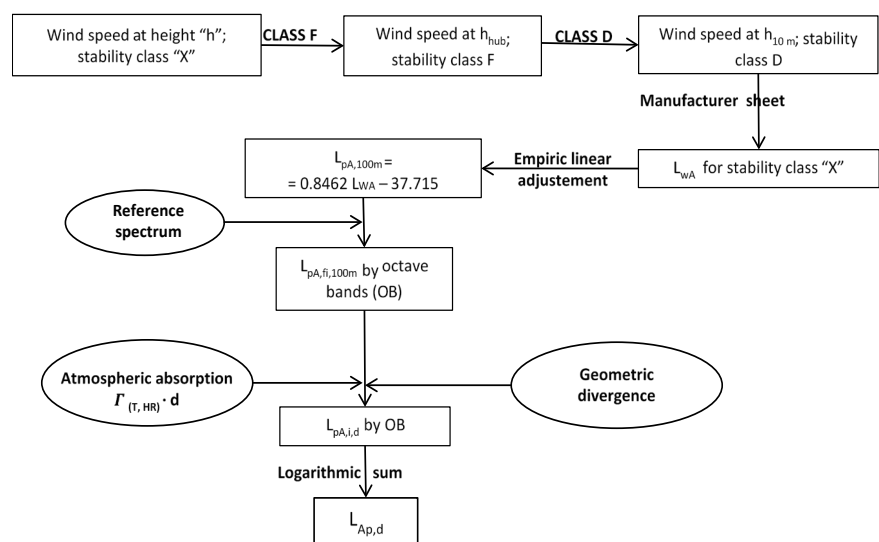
Wind speed at height "h"; stability class "X"

CLASS F

Wind speed at $h_{hub}$; stability class F

CLASS D

Wind speed at $h_{10\ m}$; stability class D

Manufacturer sheet

$L_{wA}$ for stability class "X"

Empiric linear adjustement

$L_{pA,100m}$ = = 0.8462 $L_{WA}$ – 37.715

Reference spectrum

$L_{pA,fi,100m}$ by octave bands (OB)

Atmospheric absorption $\Gamma_{(T,\ HR)} \cdot d$

Geometric divergence

$L_{pA,i,d}$ by OB

Logarithmic sum

$L_{Ap,d}$